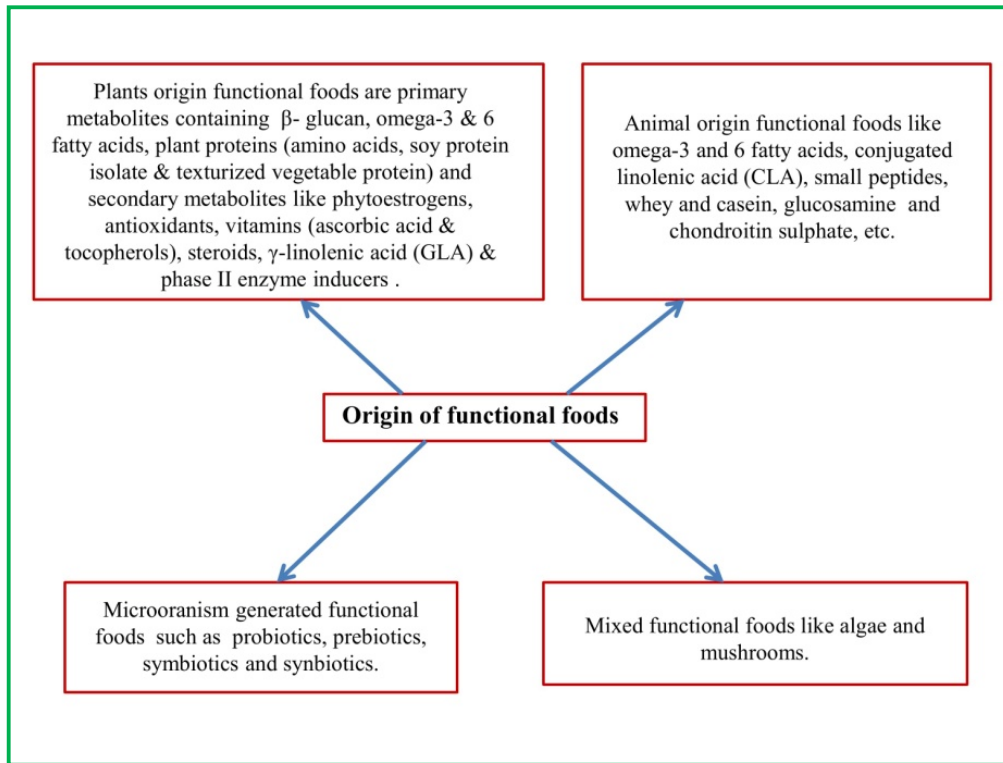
Plants origin functional foods are primary metabolites containing β- glucan, omega-3 & 6 fatty acids, plant proteins (amino acids, soy protein isolate & texturized vegetable protein) and secondary metabolites like phytoestrogens, antioxidants, vitamins (ascorbic acid & tocopherols), steroids, γ-linolenic acid (GLA) & phase II enzyme inducers .

Animal origin functional foods like omega-3 and 6 fatty acids, conjugated linolenic acid (CLA), small peptides, whey and casein, glucosamine and chondroitin sulphate, etc.

Origin of functional foods

Microoranism generated functional foods such as probiotics, prebiotics, symbiotics and synbiotics.

Mixed functional foods like algae and mushrooms.